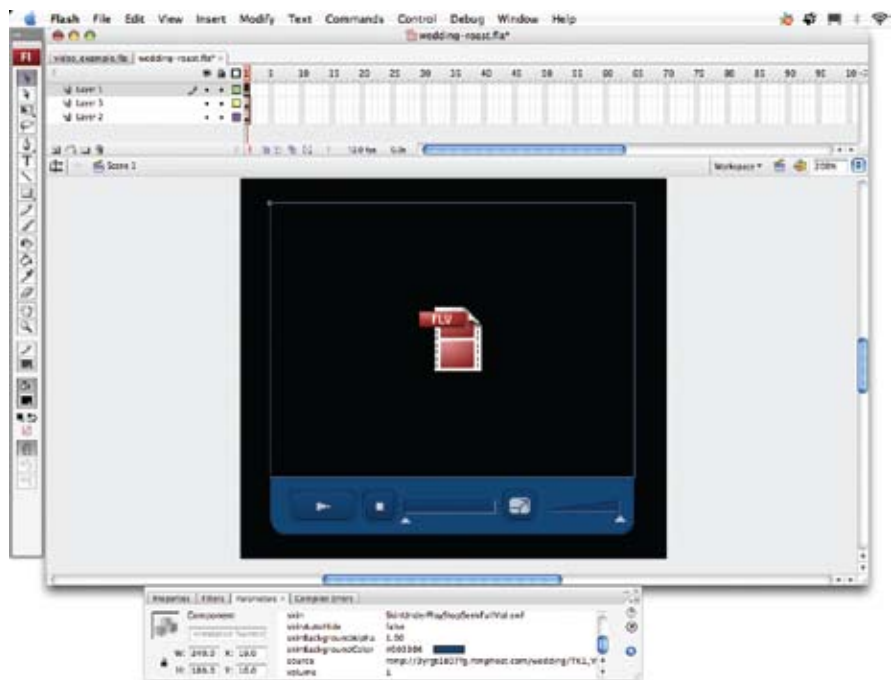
Flash File Edit View Insert Modify Text Commands Control Debug Window Help

wedding-roast.fla*

video_example.fla | wedding-roast.fla*

Layer 1
Layer 3
Layer 2

1 5 10 15 20 25 30 35 40 45 50 55 60 65 70 75 80 85 90 95

12.0 fps 0.0s

Scene 1

Workspace 100%

FLV

Properties | Filters | Parameters | Compiler Errors

Component

W: 349.0 X: 18.0
H: 186.5 Y: 18.0

skin SkinUnderPlayStopSeekFullVol.swf
skinAutoHide false
skinBackgroundAlpha 1.00
skinBackgroundColor #0B3366
source rtmp://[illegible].rtmphost.com/wedding/TK1_Y
volume 1